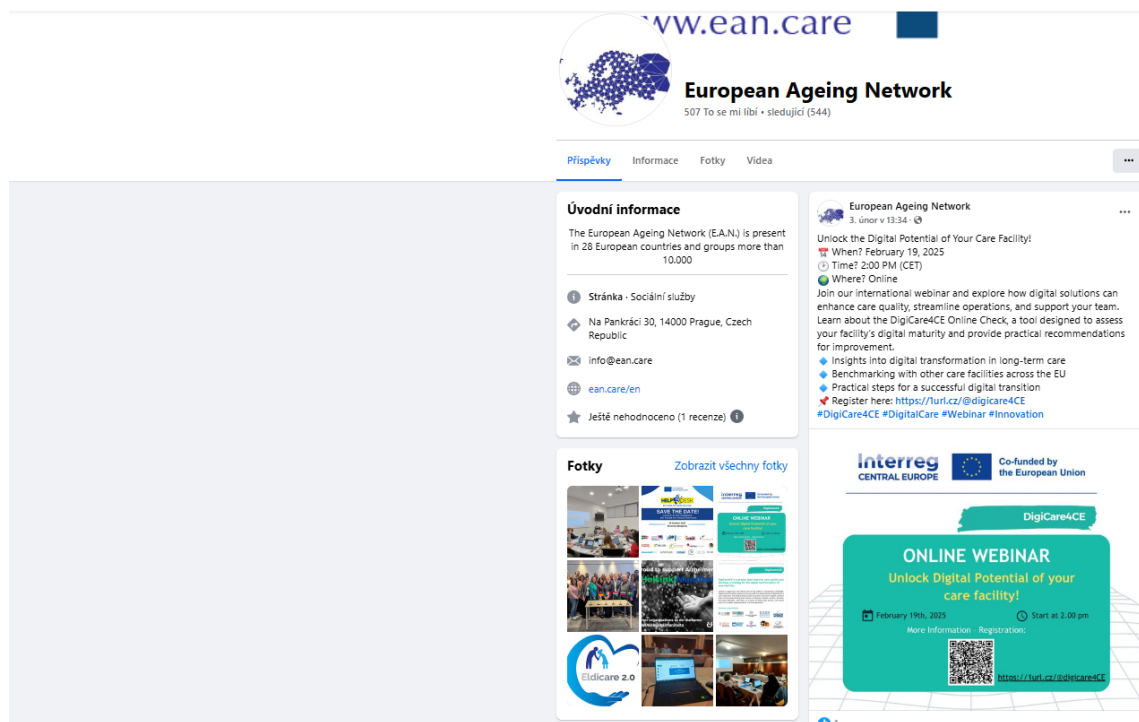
www.ean.care

European Ageing Network
507 To se mi líbí • sledující (544)

Příspěvky Informace Fotky Videa

...

Úvodní informace

The European Ageing Network (E.A.N.) is present in 28 European countries and groups more than 10.000

Stránka · Sociální služby

Na Pankráci 30, 14000 Prague, Czech Republic

info@ean.care

ean.care/en

Ještě nehodnoceno (1 recenze)

Fotky Zobrazit všechny fotky

Eldicare 2.0

European Ageing Network
3. únor v 13:34 ·

Unlock the Digital Potential of Your Care Facility!
📅 When? February 19, 2025
🕑 Time? 2:00 PM (CET)
🌍 Where? Online
Join our international webinar and explore how digital solutions can enhance care quality, streamline operations, and support your team. Learn about the DigiCare4CE Online Check, a tool designed to assess your facility's digital maturity and provide practical recommendations for improvement.
🔹 Insights into digital transformation in long-term care
🔹 Benchmarking with other care facilities across the EU
🔹 Practical steps for a successful digital transition
📌 Register here: https://1url.cz/@digicare4CE
#DigiCare4CE #DigitalCare #Webinar #Innovation

Interreg CENTRAL EUROPE
Co-funded by the European Union

DigiCare4CE

ONLINE WEBINAR
Unlock Digital Potential of your care facility!
February 19th, 2025
Start at 2.00 pm
More Information - Registration:
https://1url.cz/@digicare4CE